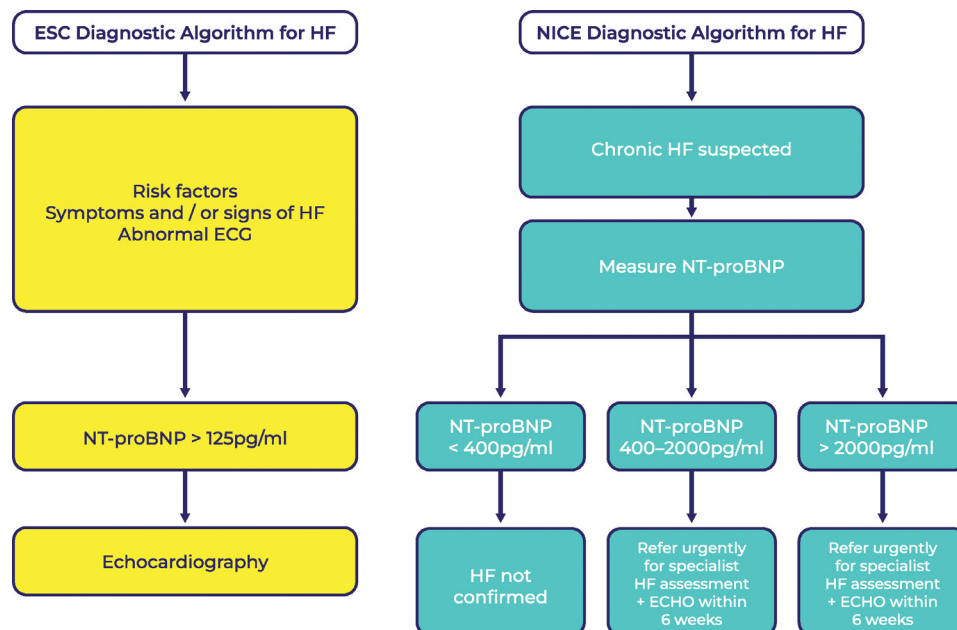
ESC Diagnostic Algorithm for HF

Risk factors
Symptoms and / or signs of HF
Abnormal ECG

NT-proBNP > 125pg/ml

Echocardiography

NICE Diagnostic Algorithm for HF

Chronic HF suspected

Measure NT-proBNP

NT-proBNP < 400pg/ml

NT-proBNP 400–2000pg/ml

NT-proBNP > 2000pg/ml

HF not confirmed

Refer urgently for specialist HF assessment + ECHO within 6 weeks

Refer urgently for specialist HF assessment + ECHO within 6 weeks